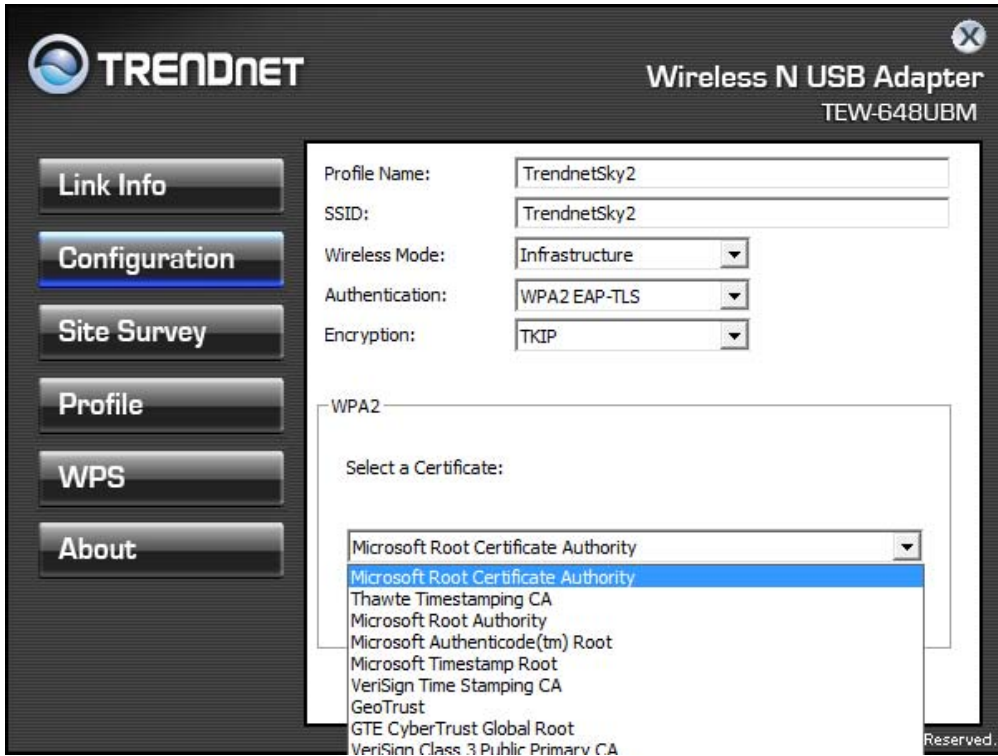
TRENDNET

Wireless N USB Adapter
TEW-648UBM

Link Info
Configuration
Site Survey
Profile
WPS
About

Profile Name: TrendnetSky2
SSID: TrendnetSky2
Wireless Mode: Infrastructure
Authentication: WPA2 EAP-TLS
Encryption: TKIP

WPA2

Select a Certificate:

Microsoft Root Certificate Authority

Microsoft Root Certificate Authority
Thawte Timestamping CA
Microsoft Root Authority
Microsoft Authenticode(tm) Root
Microsoft Timestamp Root
VeriSign Time Stamping CA
GeoTrust
GTE CyberTrust Global Root
VeriSign Class 3 Public Primary CA

Reserved